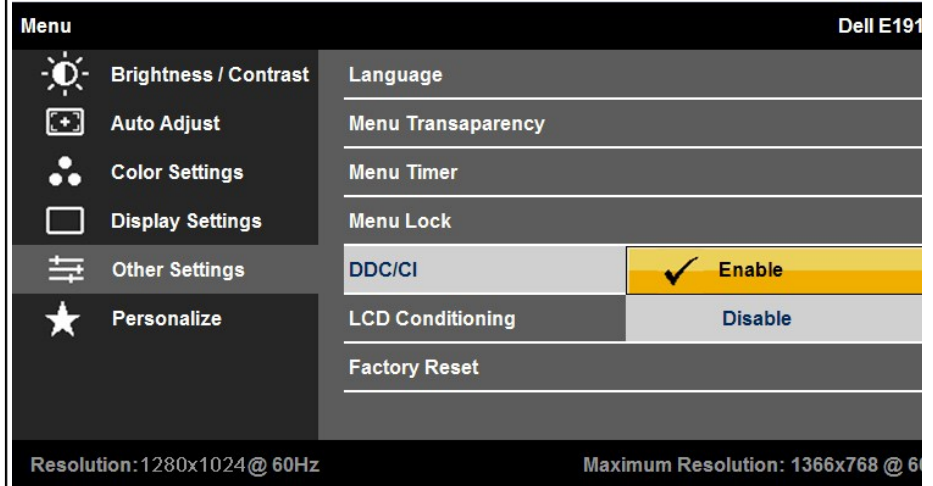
Menu

Dell E191

Brightness / Contrast
Auto Adjust
Color Settings
Display Settings
Other Settings
Personalize

Language
Menu Transaparency
Menu Timer
Menu Lock
DDC/CI
LCD Conditioning
Factory Reset

✓ Enable
Disable

Resolution: 1280x1024@ 60Hz

Maximum Resolution: 1366x768 @ 6